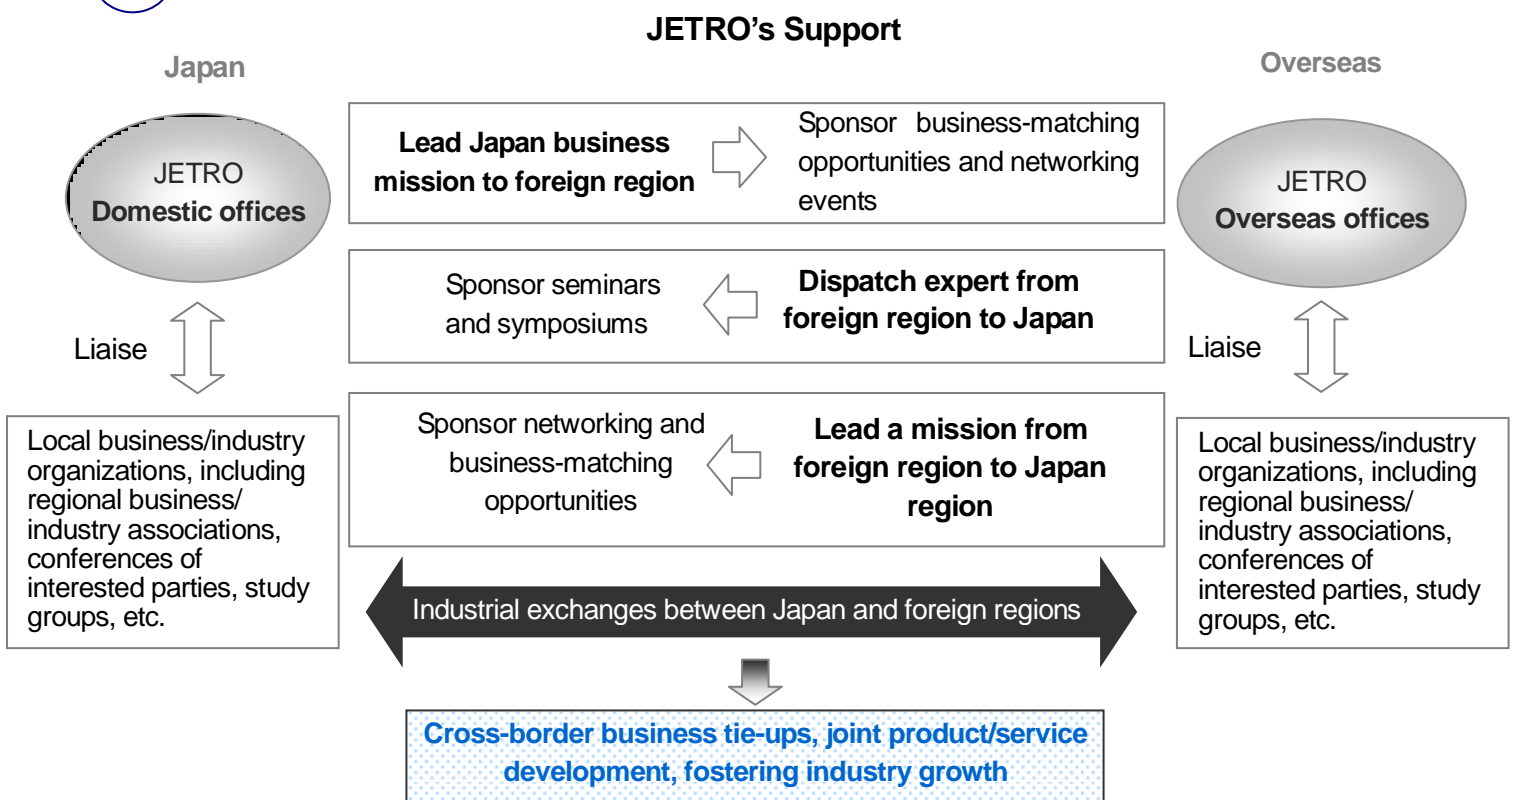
JETRO's Support

Japan

Overseas

JETRO
Domestic offices

Lead Japan business mission to foreign region

Sponsor business-matching opportunities and networking events

JETRO
Overseas offices

Sponsor seminars and symposiums

Dispatch expert from foreign region to Japan

Liaise

Liaise

Sponsor networking and business-matching opportunities

Lead a mission from foreign region to Japan region

Local business/industry organizations, including regional business/ industry associations, conferences of interested parties, study groups, etc.

Local business/industry organizations, including regional business/ industry associations, conferences of interested parties, study groups, etc.

Industrial exchanges between Japan and foreign regions

Cross-border business tie-ups, joint product/service development, fostering industry growth